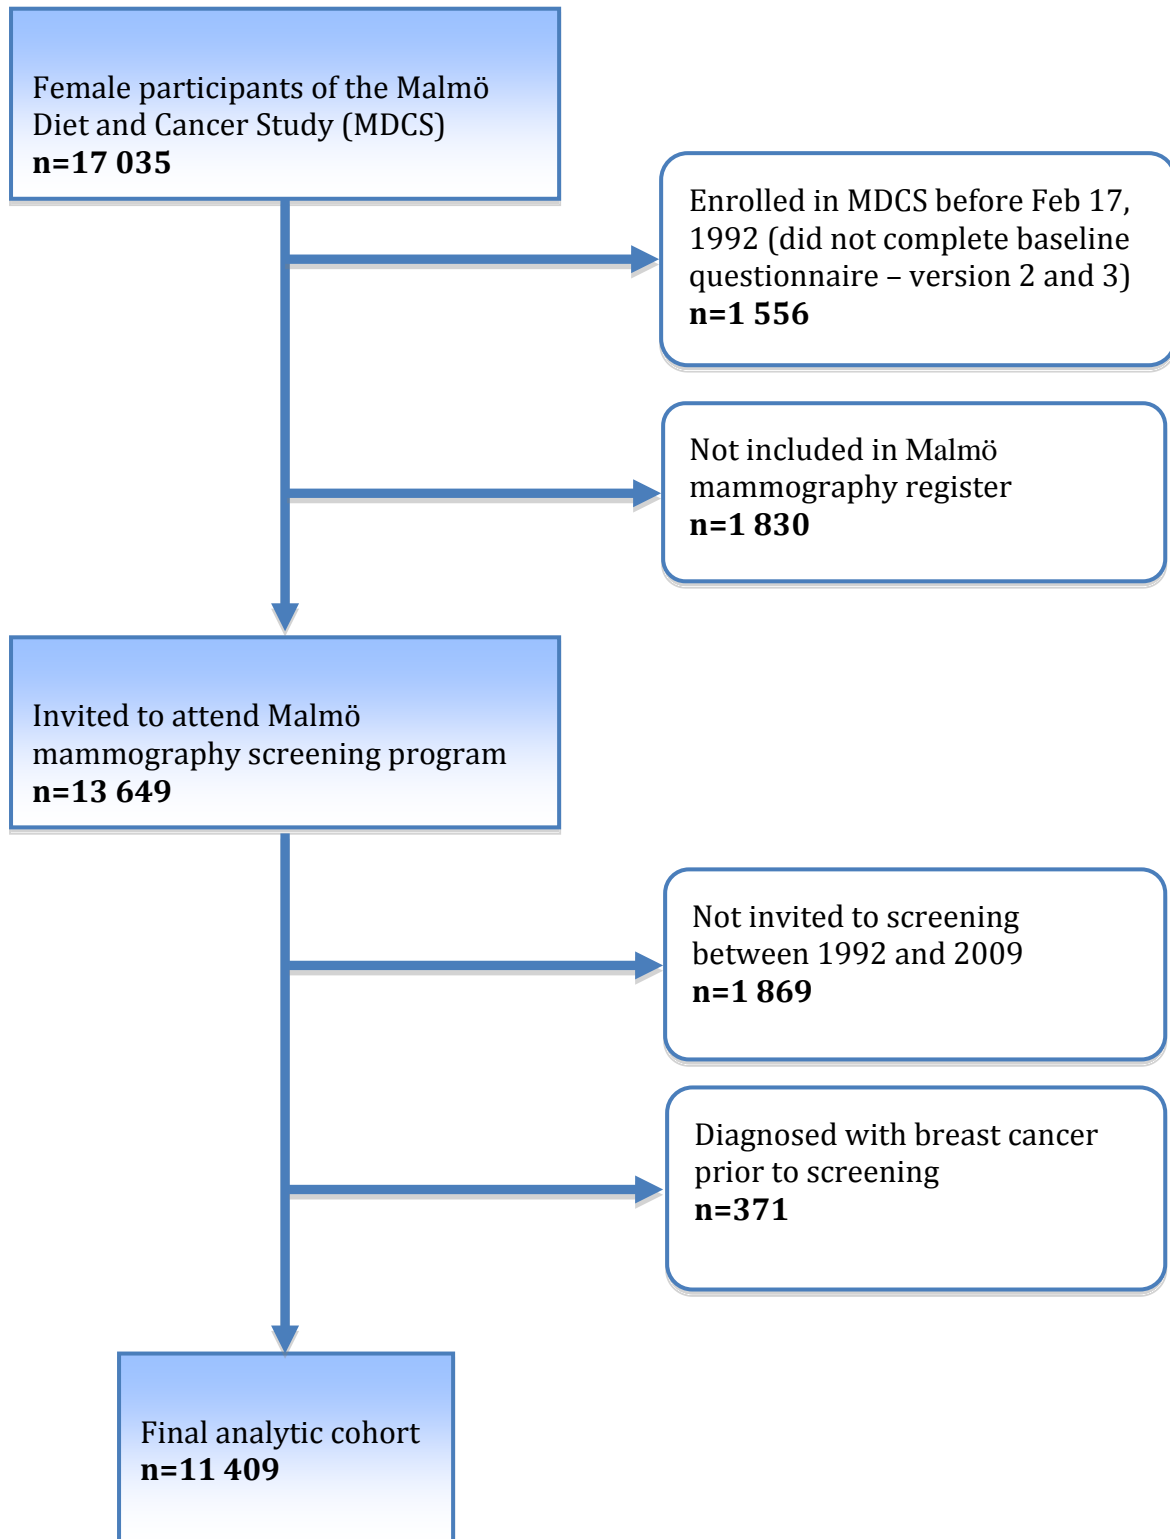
Female participants of the Malmö Diet and Cancer Study (MDCS)
n=17 035

Enrolled in MDCS before Feb 17, 1992 (did not complete baseline questionnaire – version 2 and 3)
n=1 556

Not included in Malmö mammography register
n=1 830

Invited to attend Malmö mammography screening program
n=13 649

Not invited to screening between 1992 and 2009
n=1 869

Diagnosed with breast cancer prior to screening
n=371

Final analytic cohort
n=11 409